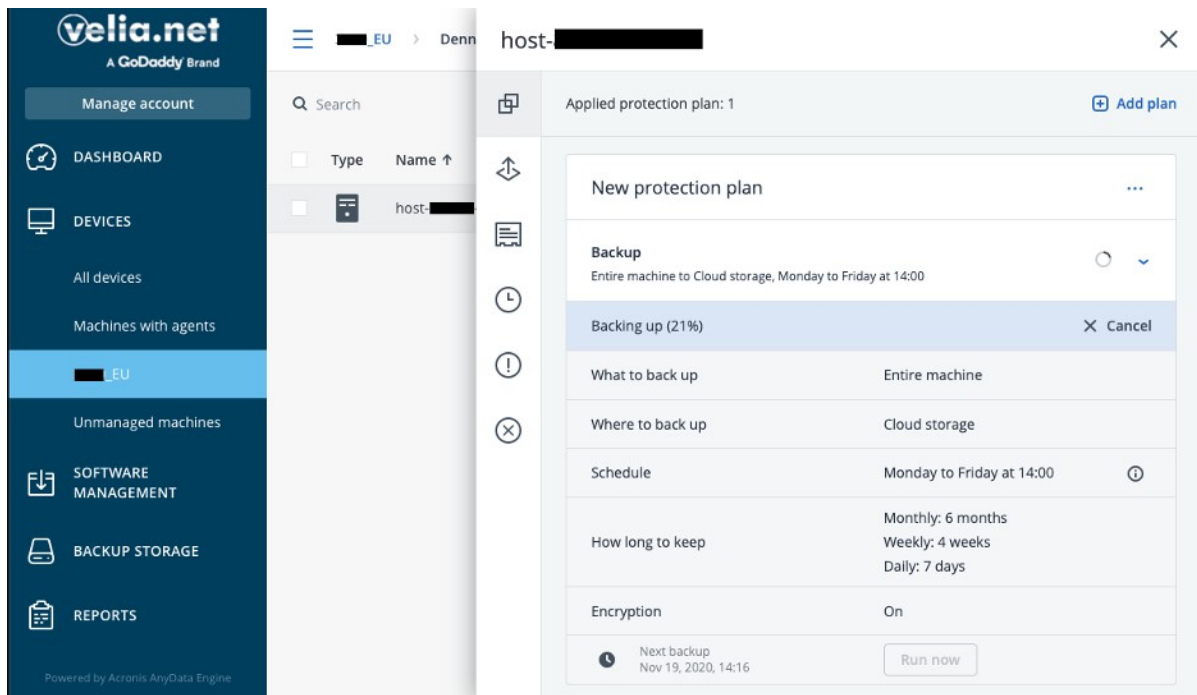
velia.net
A GoDaddy Brand

Manage account

DASHBOARD

DEVICES

All devices

Machines with agents

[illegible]_EU

Unmanaged machines

SOFTWARE MANAGEMENT

BACKUP STORAGE

REPORTS

Powered by Acronis AnyData Engine

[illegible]_EU > Denn

Search

Type Name ↑

host-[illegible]

host-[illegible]

Applied protection plan: 1

Add plan

New protection plan

...

Backup
Entire machine to Cloud storage, Monday to Friday at 14:00

Backing up (21%)

Cancel

| What to back up | Entire machine |
|---|---|
| Where to back up | Cloud storage |
| Schedule | Monday to Friday at 14:00 |
| How long to keep | Monthly: 6 months<br>Weekly: 4 weeks<br>Daily: 7 days |
| Encryption | On |

Next backup
Nov 19, 2020, 14:16

Run now